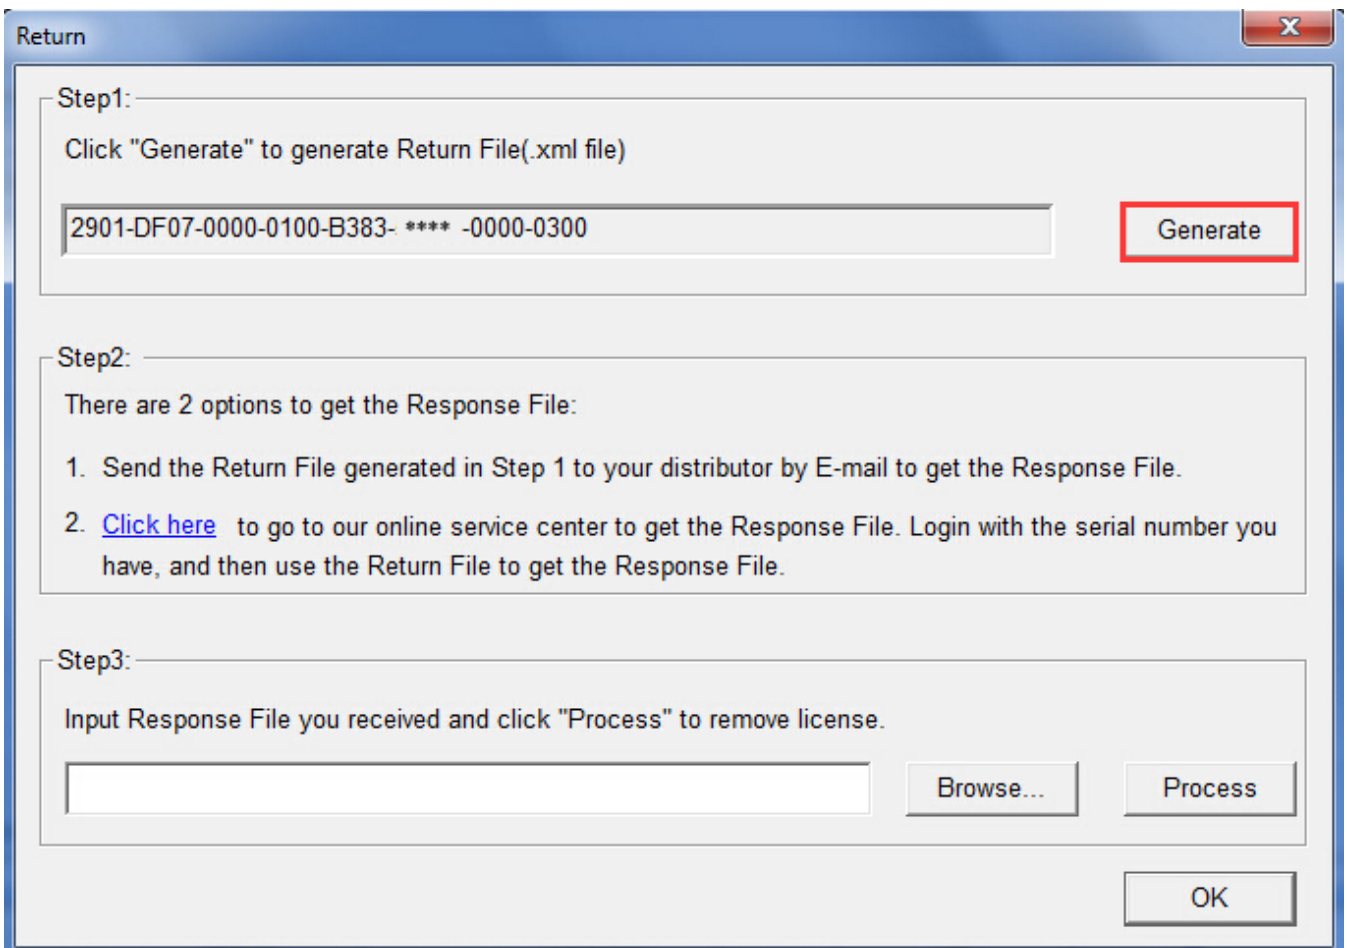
Return

Step1:

Click "Generate" to generate Return File(.xml file)

2901-DF07-0000-0100-B383- **** -0000-0300

Generate

Step2:

There are 2 options to get the Response File:

1. Send the Return File generated in Step 1 to your distributor by E-mail to get the Response File.

2. Click here to go to our online service center to get the Response File. Login with the serial number you have, and then use the Return File to get the Response File.

Step3:

Input Response File you received and click "Process" to remove license.

Browse...

Process

OK